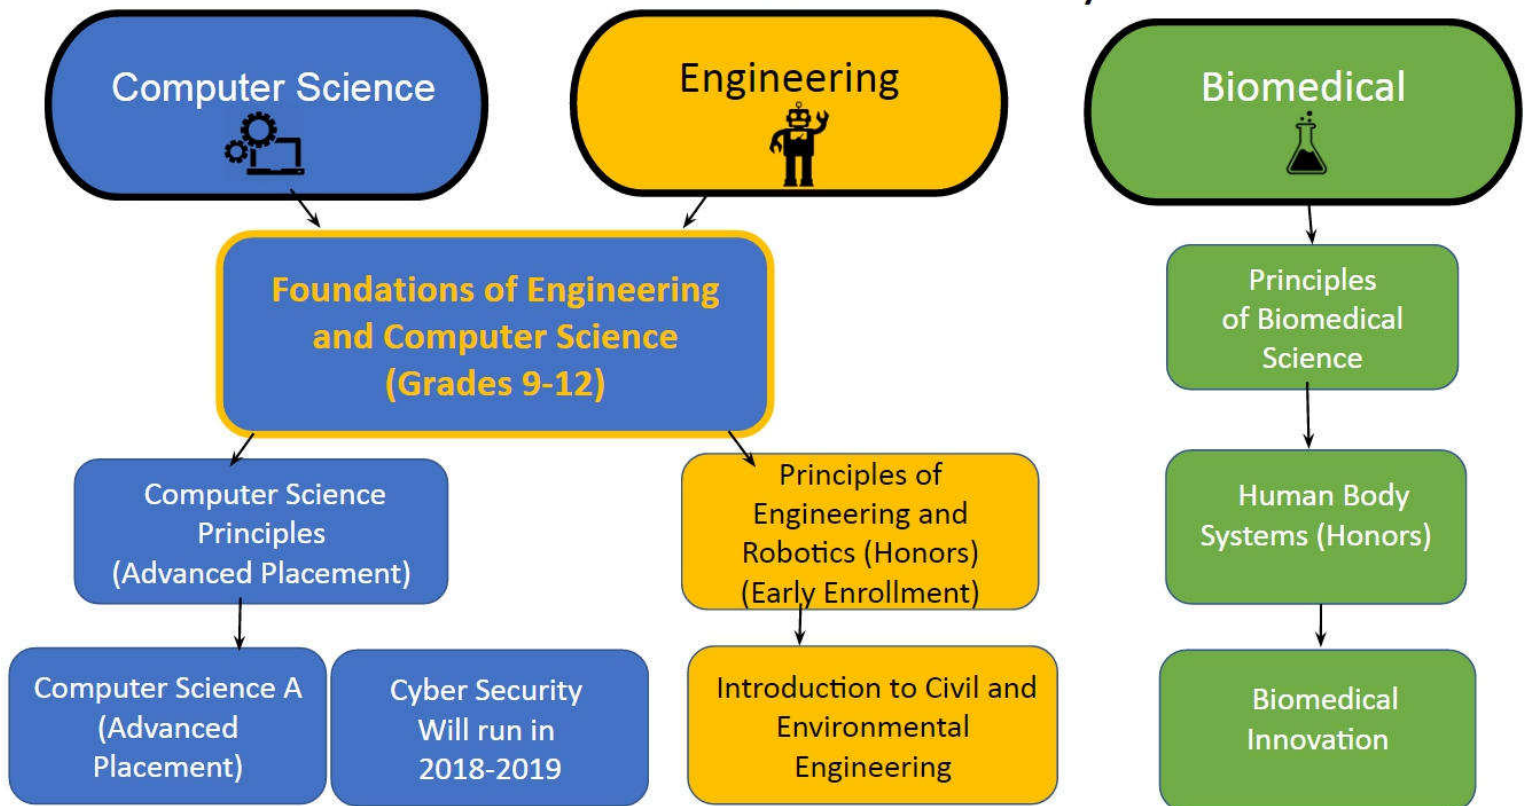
Computer Science

Engineering

Biomedical

Foundations of Engineering and Computer Science (Grades 9-12)

Principles of Biomedical Science

Computer Science Principles (Advanced Placement)

Principles of Engineering and Robotics (Honors) (Early Enrollment)

Human Body Systems (Honors)

Computer Science A (Advanced Placement)

Cyber Security Will run in 2018-2019

Introduction to Civil and Environmental Engineering

Biomedical Innovation